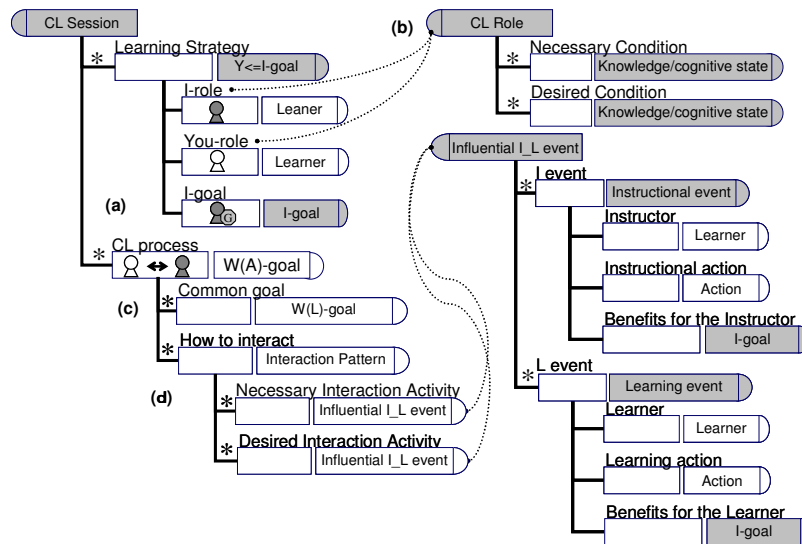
CL Session

Learning Strategy
Y<=I-goal
I-role
Leaner
You-role
Learner
I-goal
G
I-goal
(a)

CL process
W(A)-goal
Common goal
W(L)-goal
(c)
How to interact
Interaction Pattern
(d)
Necessary Interaction Activity
Influential I_L event
Desired Interaction Activity
Influential I_L event

(b)
CL Role
Necessary Condition
Knowledge/cognitive state
Desired Condition
Knowledge/cognitive state

Influential I_L event
I event
Instructional event
Instructor
Learner
Instructional action
Action
Benefits for the Instructor
I-goal
L event
Learning event
Learner
Learner
Learning action
Action
Benefits for the Learner
I-goal